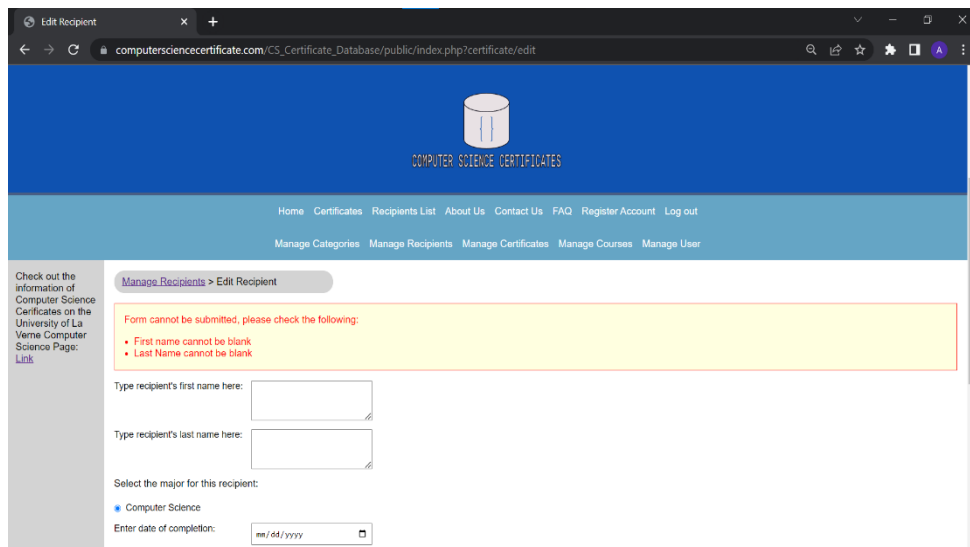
Edit Recipient

computersciencecertificate.com/CS_Certificate_Database/public/index.php?certificate/edit

A

COMPUTER SCIENCE CERTIFICATES

Home Certificates Recipients List About Us Contact Us FAQ Register Account Log out

Manage Categories Manage Recipients Manage Certificates Manage Courses Manage User

Check out the information of Computer Science Cerificates on the University of La Verne Computer Science Page: Link

Manage Recipients > Edit Recipient

Form cannot be submitted, please check the following:

- First name cannot be blank
- Last Name cannot be blank

Type recipient's first name here:

Type recipient's last name here:

Select the major for this recipient:

Computer Science

Enter date of completion: mm/dd/yyyy